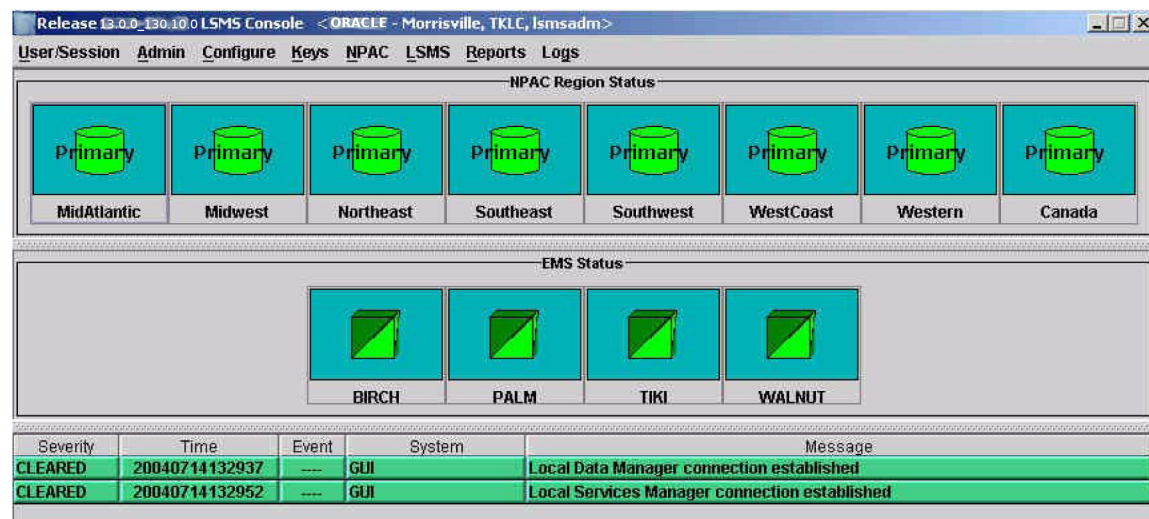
Release 13.0.0-130.10.0 LSMS Console <ORACLE - Morrisville, TKLC, lsmsadm>

User/Session Admin Configure Keys NPAC LSMS Reports Logs

NPAC Region Status

Primary
MidAtlantic

Primary
Midwest

Primary
Northeast

Primary
Southeast

Primary
Southwest

Primary
WestCoast

Primary
Western

Primary
Canada

EMS Status

BIRCH

PALM

TIKI

WALNUT

| Severity | Time | Event | System | Message |
|---|---|---|---|---|
| CLEARED | 20040714132937 | ---- | GUI | Local Data Manager connection established |
| CLEARED | 20040714132952 | ---- | GUI | Local Services Manager connection established |